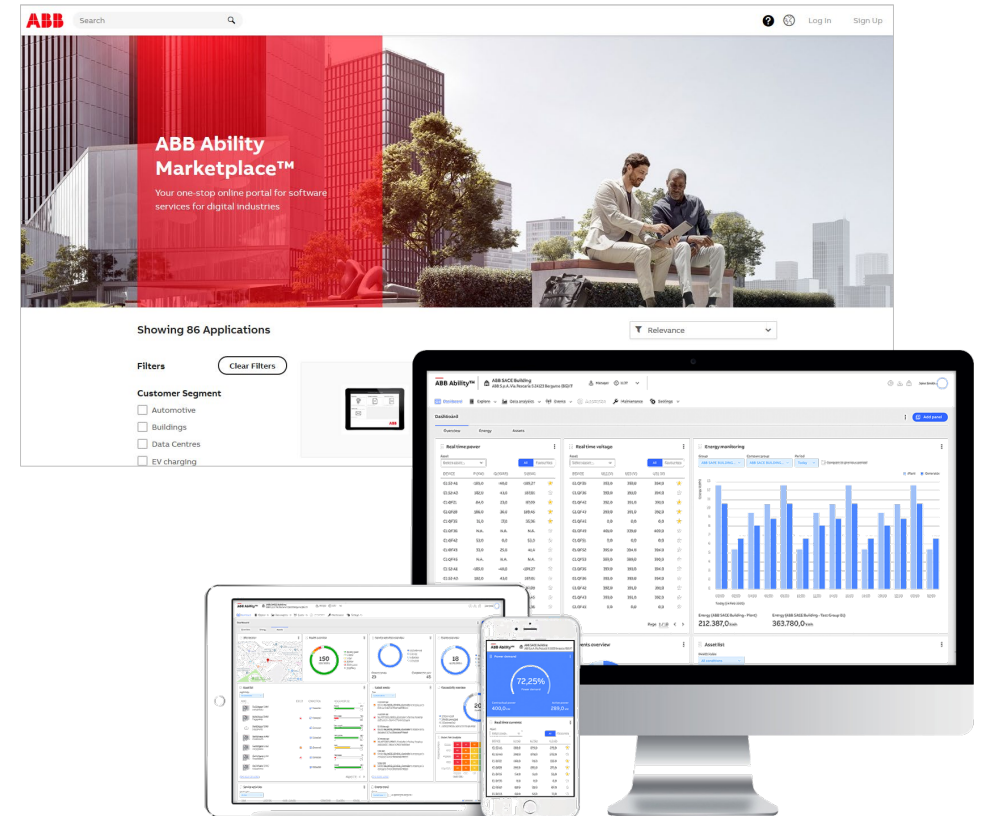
ABB Search Log In Sign Up

ABB Ability Marketplace™

Your one-stop online portal for software services for digital industries

Showing 86 Applications

Relevance

Filters

Clear Filters

Customer Segment

Automotive

Buildings

Data Centres

EV charging

ABB Ability™ ABB SACE Building

Dashboard

Add panel

Overview Energy Assets

Real time power

Real time voltage

Energy monitoring

Energy (ABB SACE Building - Plant)

212.387,0 kWh

Energy (ABB SACE Building - Test Group 01)

363.780,0 kWh

Asset list

72,25%

Real time currents